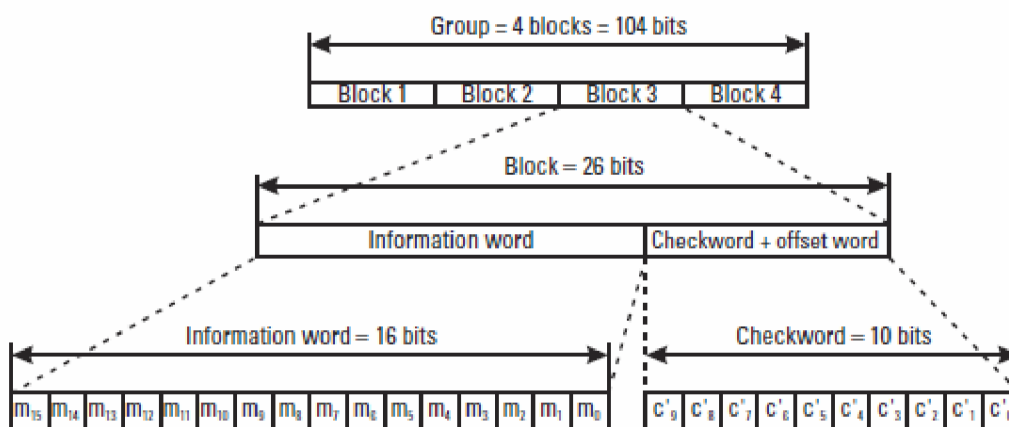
Group = 4 blocks = 104 bits

| Block 1 | Block 2 | Block 3 | Block 4 |
|---|---|---|---|

Block = 26 bits

| Information word | Checkword + offset word |
|---|---|

Information word = 16 bits

| $m_{15}$ | $m_{14}$ | $m_{13}$ | $m_{12}$ | $m_{11}$ | $m_{10}$ | $m_9$ | $m_8$ | $m_7$ | $m_6$ | $m_5$ | $m_4$ | $m_3$ | $m_2$ | $m_1$ | $m_0$ |
|---|---|---|---|---|---|---|---|---|---|---|---|---|---|---|---|

Checkword = 10 bits

| $c'_9$ | $c'_8$ | $c'_7$ | $c'_6$ | $c'_5$ | $c'_4$ | $c'_3$ | $c'_2$ | $c'_1$ | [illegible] |
|---|---|---|---|---|---|---|---|---|---|